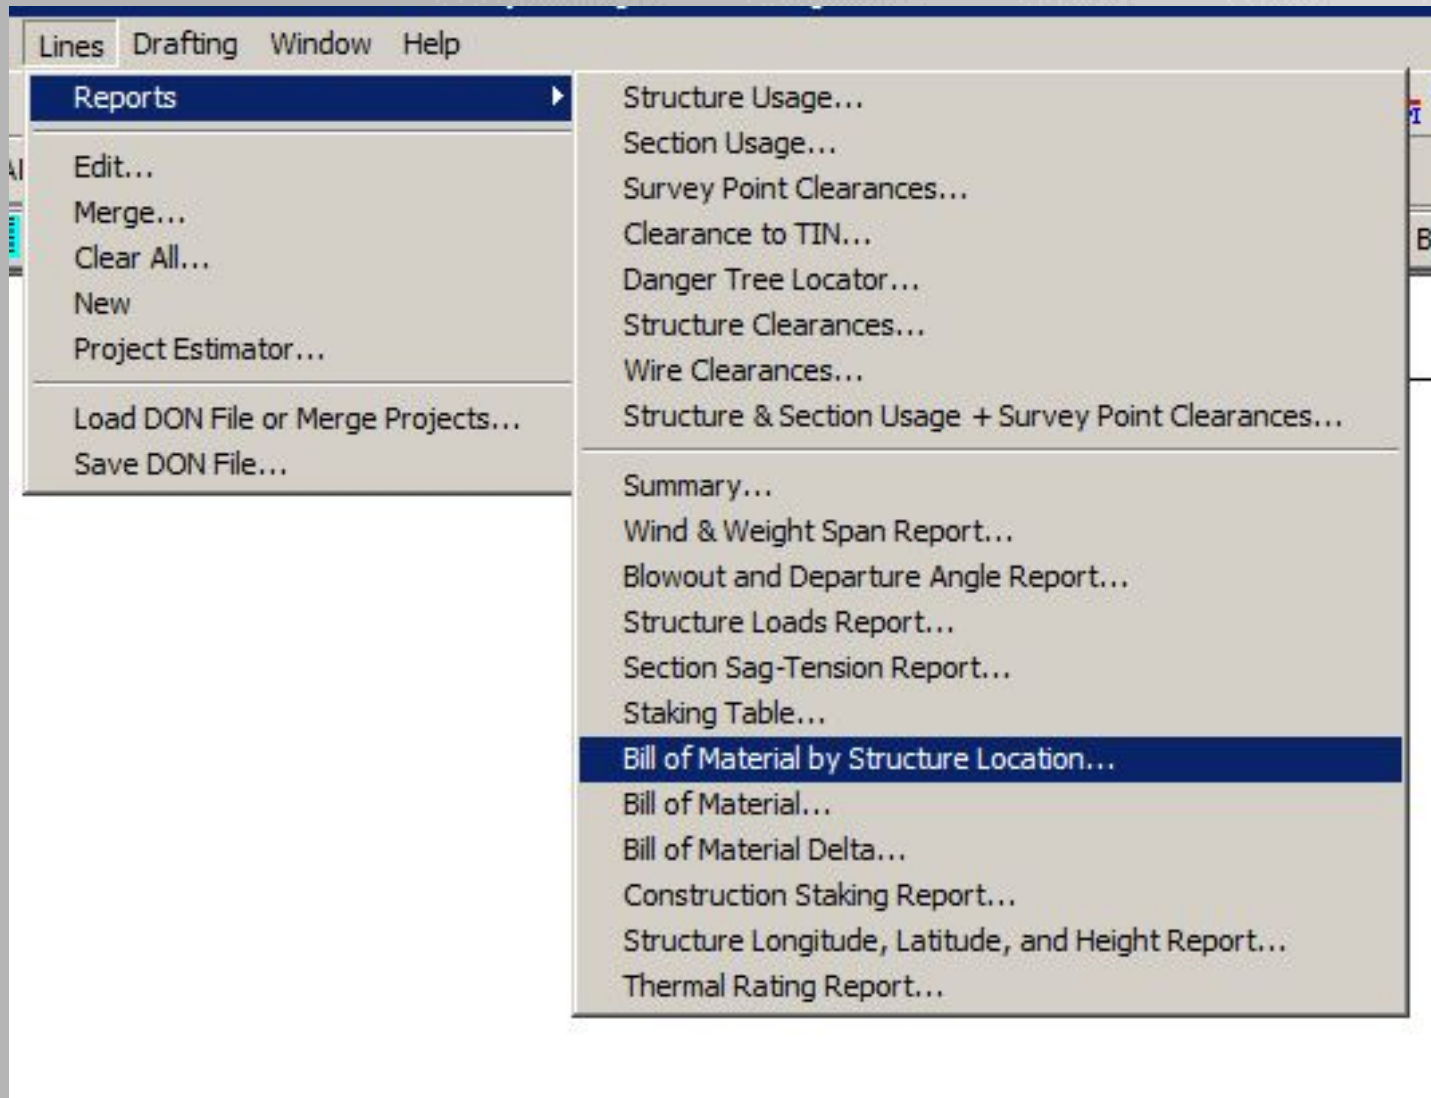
Lines Drafting Window Help

Reports

Edit...
Merge...
Clear All...
New
Project Estimator...

Load DON File or Merge Projects...
Save DON File...

Structure Usage...
Section Usage...
Survey Point Clearances...
Clearance to TIN...
Danger Tree Locator...
Structure Clearances...
Wire Clearances...
Structure & Section Usage + Survey Point Clearances...

Summary...
Wind & Weight Span Report...
Blowout and Departure Angle Report...
Structure Loads Report...
Section Sag-Tension Report...
Staking Table...
Bill of Material by Structure Location...
Bill of Material...
Bill of Material Delta...
Construction Staking Report...
Structure Longitude, Latitude, and Height Report...
Thermal Rating Report...